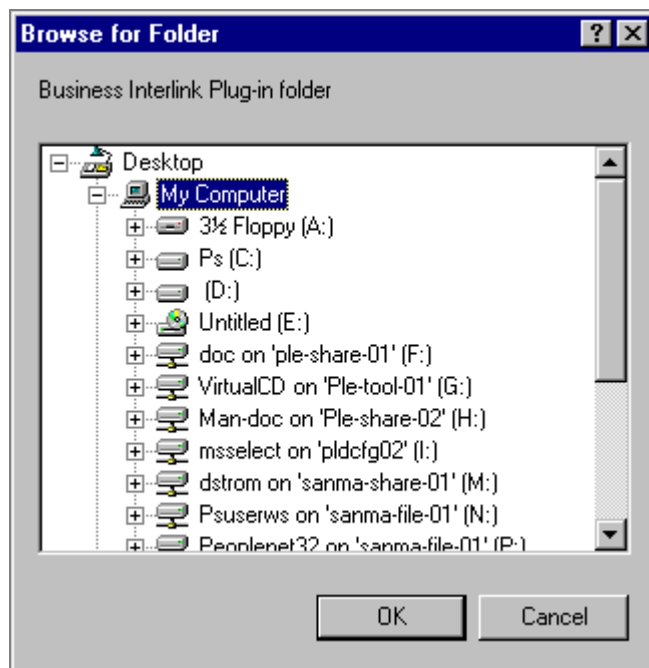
Browse for Folder

?

Business Interlink Plug-in folder

Desktop
My Computer
3½ Floppy (A:)
Ps (C:)
(D:)
Untitled (E:)
doc on 'ple-share-01' (F:)
VirtualCD on 'Ple-tool-01' (G:)
Man-doc on 'Ple-share-02' (H:)
msselect on 'pldcfg02' (I:)
dstrom on 'sanma-share-01' (M:)
Psuserws on 'sanma-file-01' (N:)
Peoplenet32 on 'sanma-file-01' (P:)

OK
Cancel